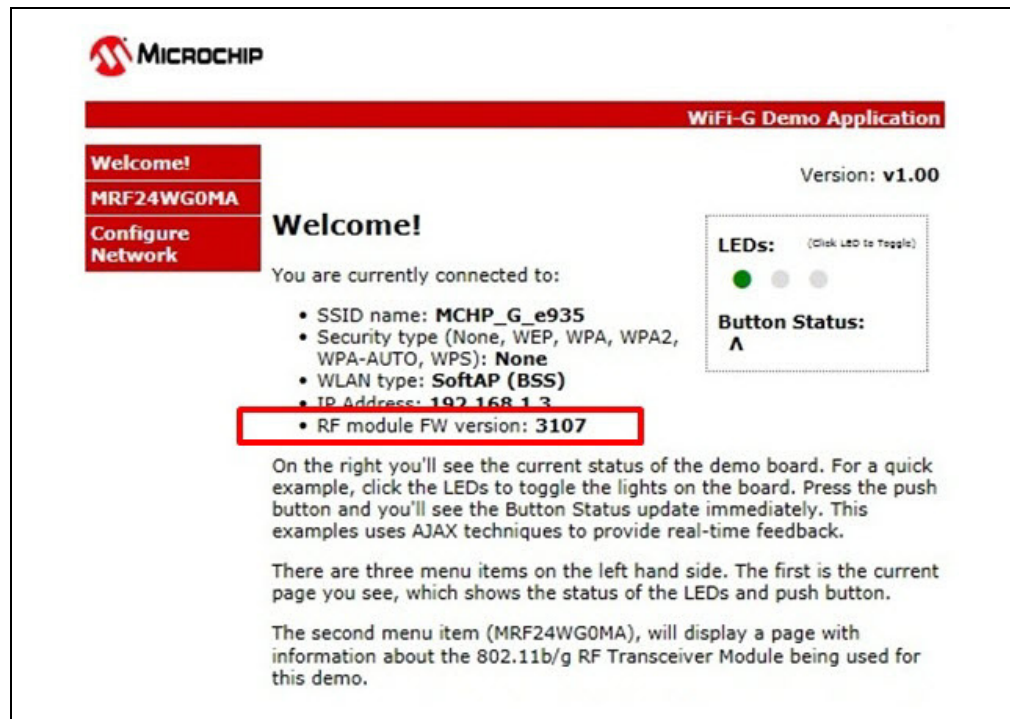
MICROCHIP

WiFi-G Demo Application

Welcome!
MRF24WG0MA
Configure Network

Version: **v1.00**

Welcome!

You are currently connected to:

- SSID name: **MCHP_G_e935**
- Security type (None, WEP, WPA, WPA2, WPA-AUTO, WPS): **None**
- WLAN type: **SoftAP (BSS)**
- IP Address: **192.168.1.3**
- RF module FW version: **3107**

LEDs: (Click LED to Toggle)

Button Status:
^

On the right you'll see the current status of the demo board. For a quick example, click the LEDs to toggle the lights on the board. Press the push button and you'll see the Button Status update immediately. This examples uses AJAX techniques to provide real-time feedback.

There are three menu items on the left hand side. The first is the current page you see, which shows the status of the LEDs and push button.

The second menu item (MRF24WG0MA), will display a page with information about the 802.11b/g RF Transceiver Module being used for this demo.